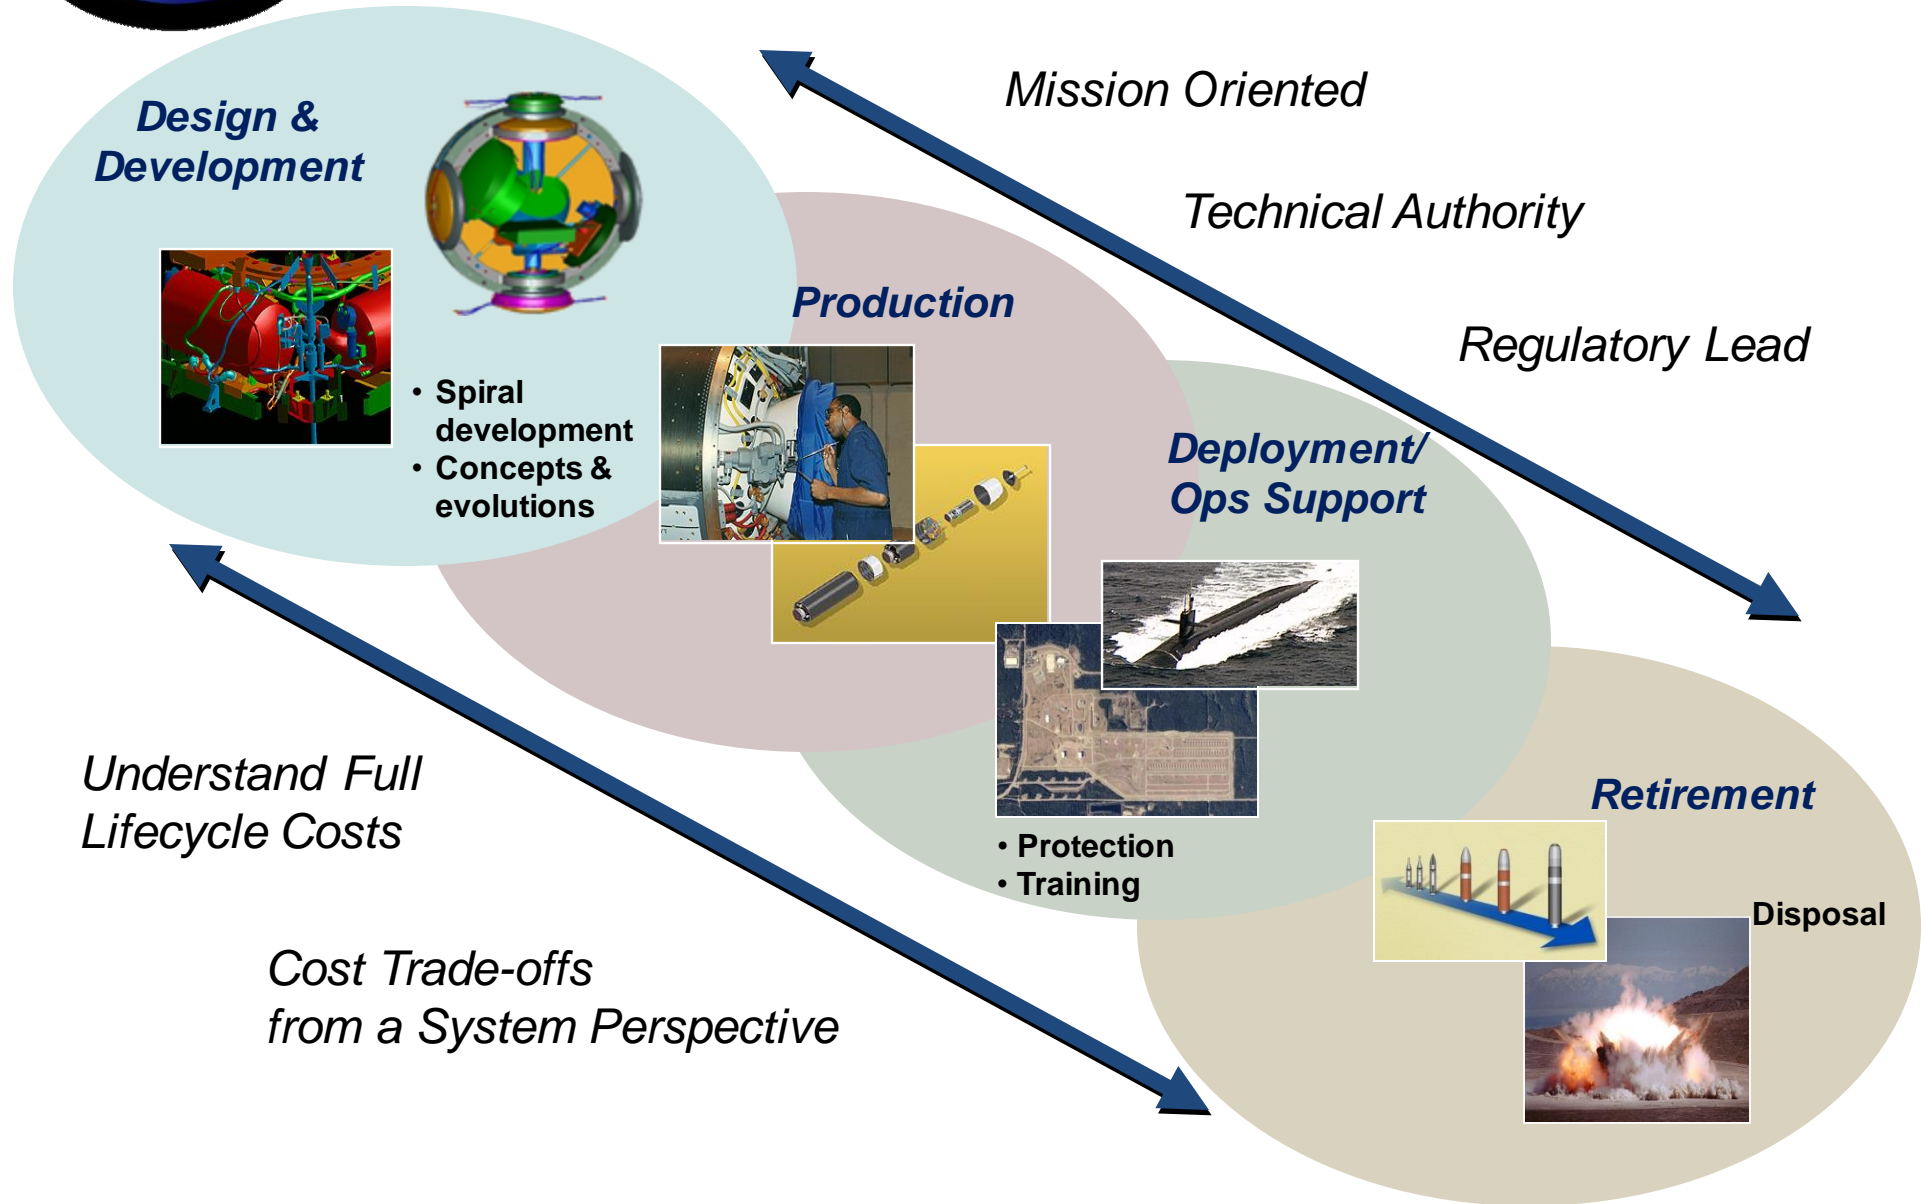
Mission Oriented

Technical Authority

Regulatory Lead

Design & Development

• Spiral development
• Concepts & evolutions

Production

Deployment/ Ops Support

• Protection
• Training

Retirement

Disposal

Understand Full Lifecycle Costs

Cost Trade-offs from a System Perspective